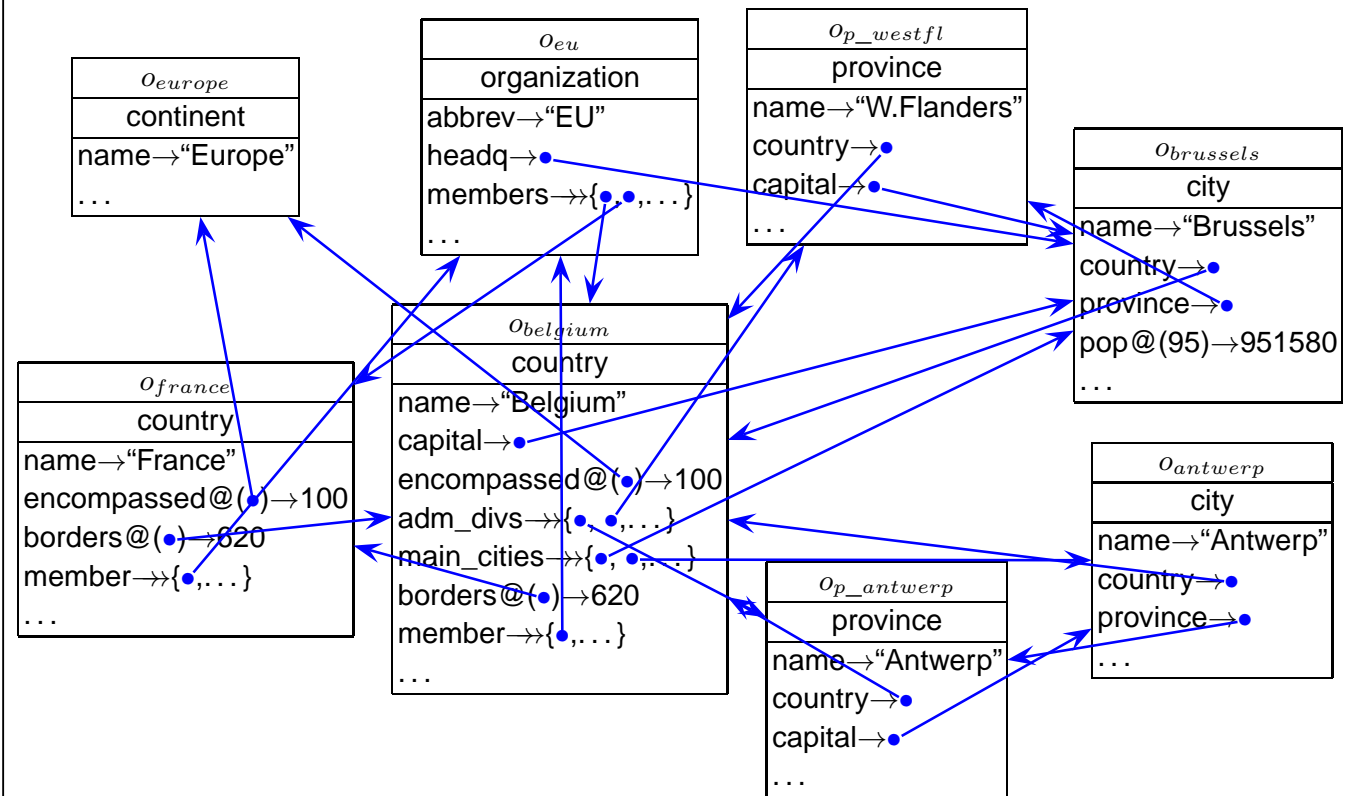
$o_{europe}$
continent
name→"Europe"
. . .

$o_{eu}$
organization
abbrev→"EU"
headq→
members↠{ , ,. . . }
. . .

$o_{p\_westfl}$
province
name→"W.Flanders"
country→
capital→
. . .

$o_{brussels}$
city
name→"Brussels"
country→
province→
pop@(95)→951580
. . .

$o_{france}$
country
name→"France"
encompassed@( )→100
borders@( )→620
member↠{ ,. . . }
. . .

$o_{belgium}$
country
name→"Belgium"
capital→
encompassed@( )→100
adm_divs↠{ , ,. . . }
main_cities↠{ , ,. . . }
borders@( )→620
member↠{ ,. . . }
. . .

$o_{antwerp}$
city
name→"Antwerp"
country→
province→
. . .

$o_{p\_antwerp}$
province
name→"Antwerp"
country→
capital→
. . .